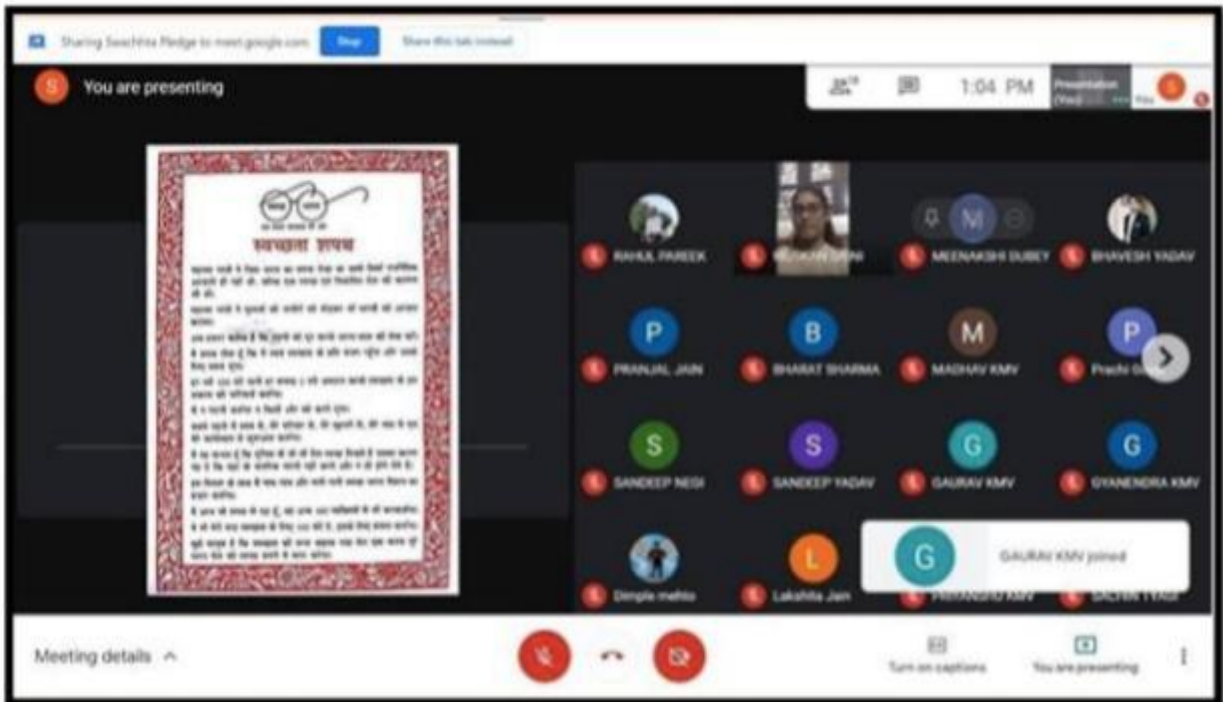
Sharing Swachhta Pledge to meet.google.com Stop Share this tab instead

You are presenting

1:04 PM Presentation (You)

स्वच्छता शपथ

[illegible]

RAHUL PAREEK
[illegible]
MEENAKSHI DUBEY
BHAVESH YADAV
PRANJAL JAIN
BHARAT SHARMA
MADHAV KMV
Prachi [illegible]
SANDEEP NEGI
SANDEEP YADAV
GAURAV KMV
GYANENDRA KMV
Dimple mehto
Lakshita Jain
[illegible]
SACHIN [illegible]

GAURAV KMV joined

Meeting details

Turn on captions
You are presenting